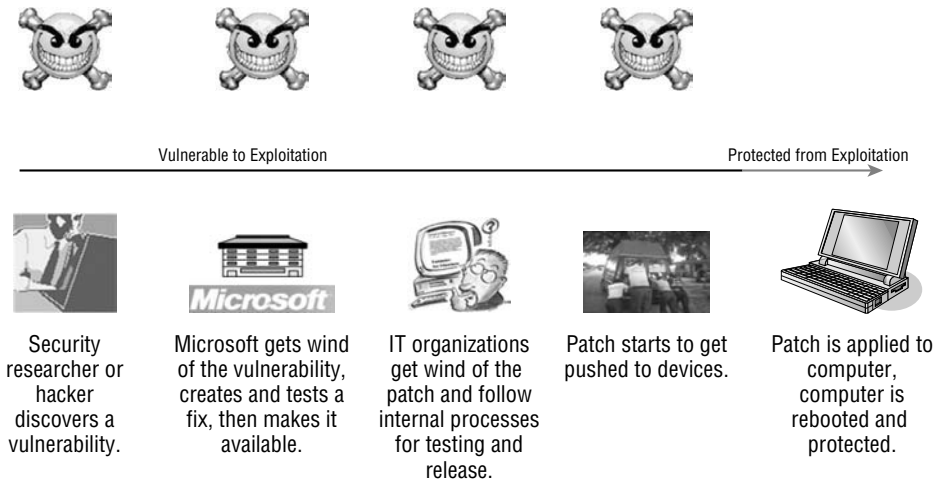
Vulnerable to Exploitation

Protected from Exploitation

Microsoft

Security researcher or hacker discovers a vulnerability.

Microsoft gets wind of the vulnerability, creates and tests a fix, then makes it available.

IT organizations get wind of the patch and follow internal processes for testing and release.

Patch starts to get pushed to devices.

Patch is applied to computer, computer is rebooted and protected.